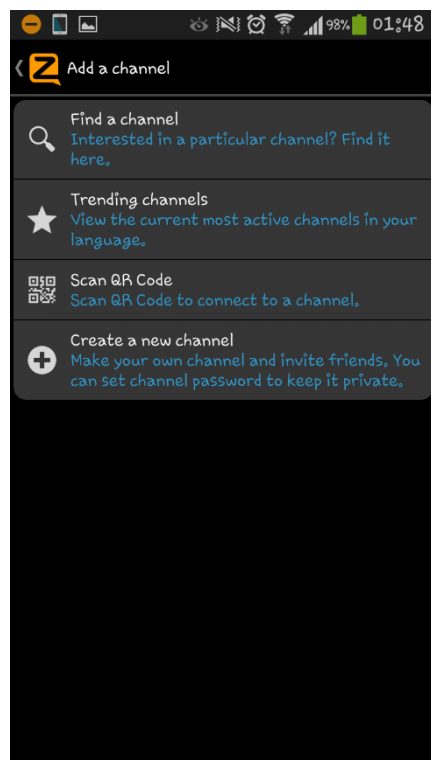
98% 01:48

Add a channel

Find a channel
Interested in a particular channel? Find it here.

Trending channels
View the current most active channels in your language.

Scan QR Code
Scan QR Code to connect to a channel.

Create a new channel
Make your own channel and invite friends. You can set channel password to keep it private.